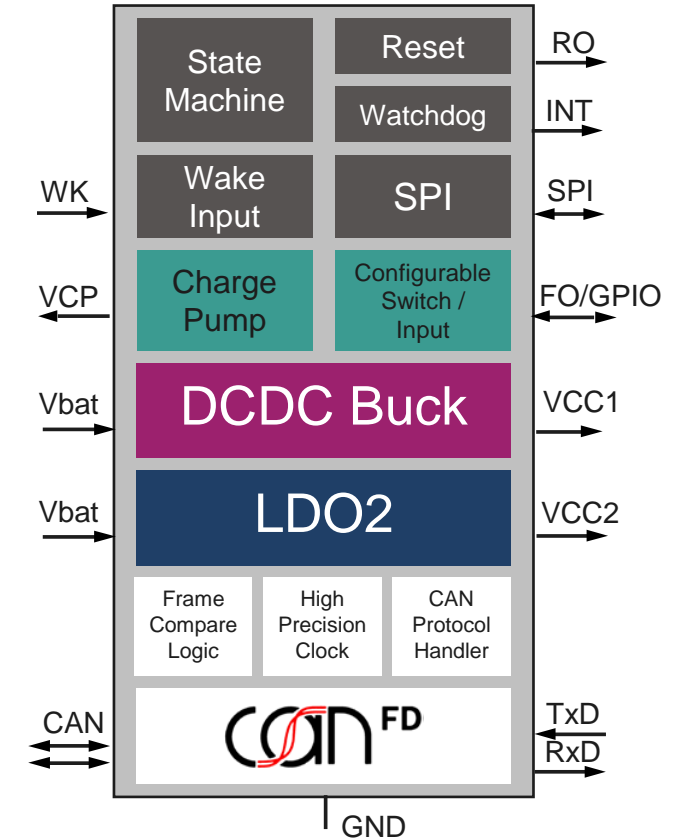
State Machine

Reset

Watchdog

RO

INT

WK

Wake Input

SPI

SPI

VCP

Charge Pump

Configurable Switch / Input

FO/GPIO

Vbat

DCDC Buck

VCC1

Vbat

LDO2

VCC2

Frame Compare Logic

High Precision Clock

CAN Protocol Handler

CAN

can FD

TxD

RxD

GND